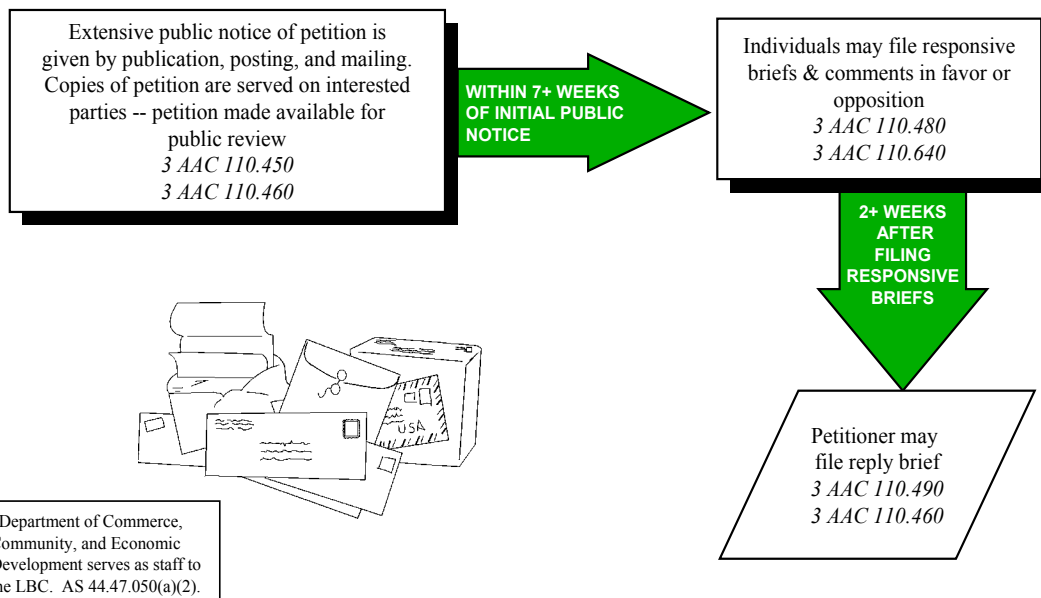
Extensive public notice of petition is given by publication, posting, and mailing. Copies of petition are served on interested parties -- petition made available for public review
3 AAC 110.450
3 AAC 110.460

WITHIN 7+ WEEKS OF INITIAL PUBLIC NOTICE

Individuals may file responsive briefs & comments in favor or opposition
3 AAC 110.480
3 AAC 110.640

2+ WEEKS AFTER FILING RESPONSIVE BRIEFS

USA

Petitioner may file reply brief
3 AAC 110.490
3 AAC 110.460

Department of Commerce, Community, and Economic Development serves as staff to the LBC. AS 44.47.050(a)(2).